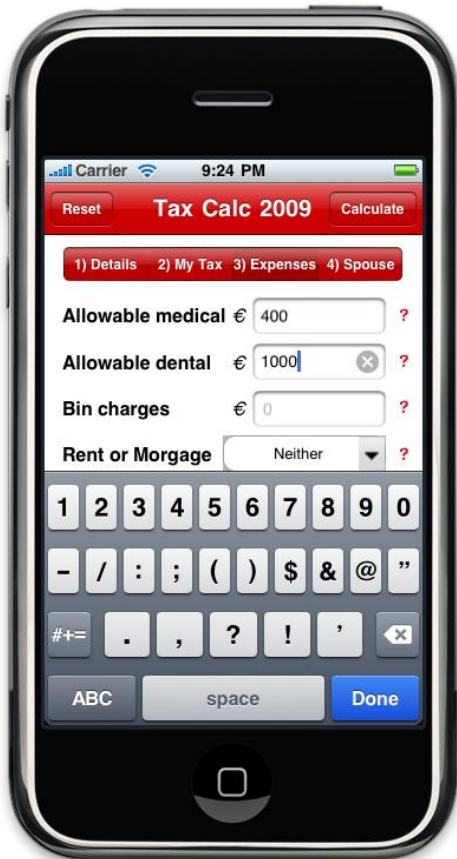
Carrier 9:24 PM

Reset Tax Calc 2009 Calculate

1) Details 2) My Tax 3) Expenses 4) Spouse

Allowable medical € 400 ?

Allowable dental € 1000 ?

Bin charges € 0 ?

Rent or Morgage Neither ?

1 2 3 4 5 6 7 8 9 0

- / : ; ( ) $ & @ ”

#+= . , ? ! ’

ABC space Done